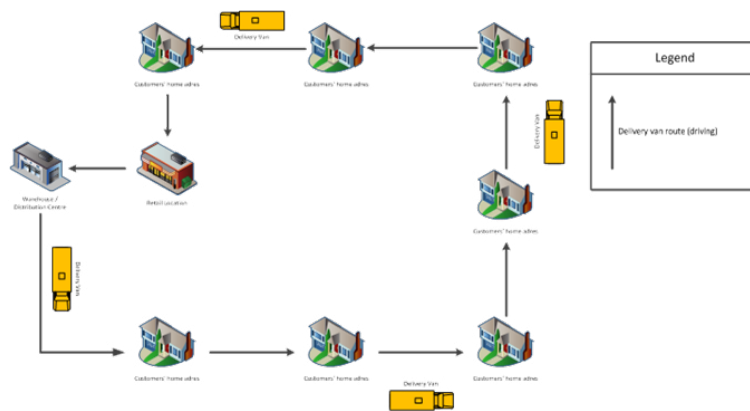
Delivery Van

Customers' home adres

Customers' home adres

Customers' home adres

Legend

Delivery van route (driving)

Delivery Van

Warehouse / Distribution Centre

Retail location

Customers' home adres

Delivery Van

Customers' home adres

Customers' home adres

Customers' home adres

Delivery Van